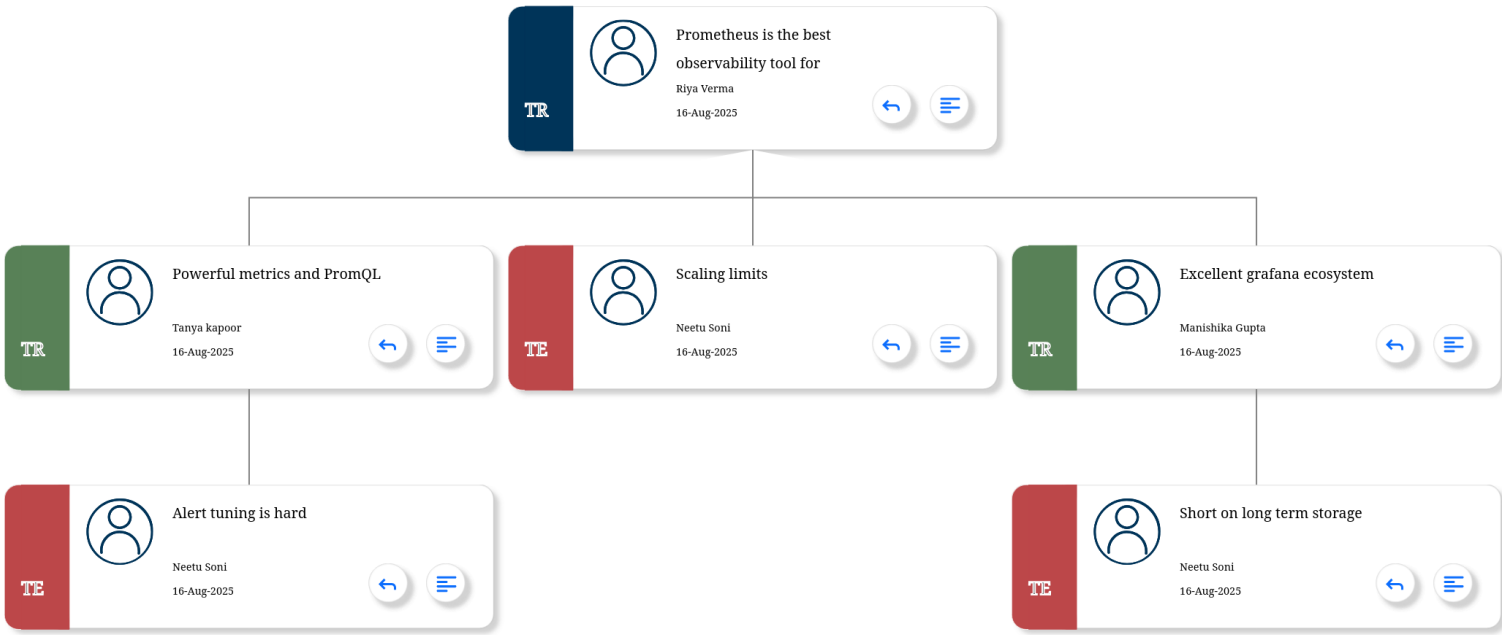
TR
Prometheus is the best observability tool for
Riya Verma
16-Aug-2025

TR
Powerful metrics and PromQL
Tanya kapoor
16-Aug-2025

TE
Scaling limits
Neetu Soni
16-Aug-2025

TR
Excellent grafana ecosystem
Manishika Gupta
16-Aug-2025

TE
Alert tuning is hard
Neetu Soni
16-Aug-2025

TE
Short on long term storage
Neetu Soni
16-Aug-2025